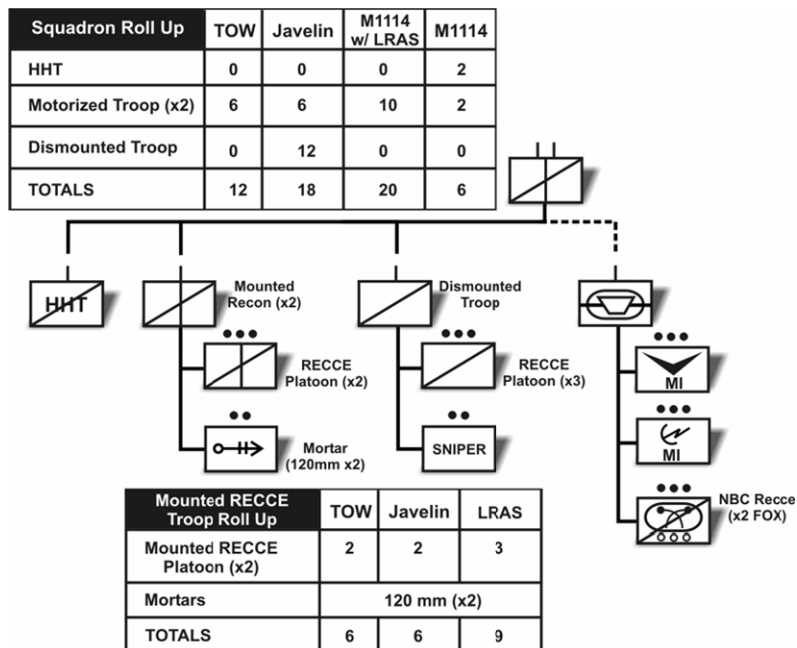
| Squadron Roll Up | TOW | Javelin | M1114 w/ LRAS | M1114 |
|---|---|---|---|---|
| HHT | 0 | 0 | 0 | 2 |
| Motorized Troop (x2) | 6 | 6 | 10 | 2 |
| Dismounted Troop | 0 | 12 | 0 | 0 |
| TOTALS | 12 | 18 | 20 | 6 |

HHT

Mounted Recon (x2)

Dismounted Troop

•••
RECCE Platoon (x2)

••
Mortar (120mm x2)

•••
RECCE Platoon (x3)

••
SNIPER

•••
MI

•••
MI

•••
NBC Recce (x2 FOX)

| Mounted RECCE Troop Roll Up | TOW | Javelin | LRAS |
|---|---|---|---|
| Mounted RECCE Platoon (x2) | 2 | 2 | 3 |
| Mortars | 120 mm (x2) | | |
| TOTALS | 6 | 6 | 9 |